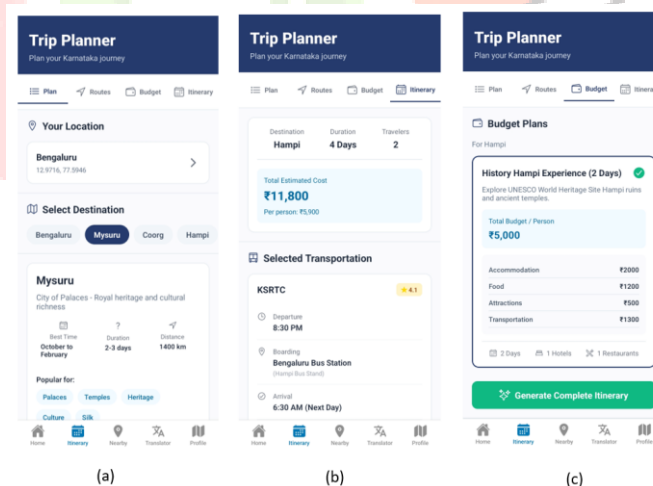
Trip Planner
Plan your Karnataka journey

Plan Routes Budget Itinerary

Your Location

Bengaluru
12.9716, 77.5946

Select Destination

Bengaluru Mysuru Coorg Hampi

Mysuru
City of Palaces - Royal heritage and cultural richness

Best Time
October to February

Duration
2-3 days

Distance
1400 km

Popular for:
Palaces Temples Heritage
Culture Silk

Home Itinerary Nearby Translator Profile

(a)

Trip Planner
Plan your Karnataka journey

Plan Routes Budget Itinerary

| Destination | Duration | Travelers |
|---|---|---|
| Hampi | 4 Days | 2 |

Total Estimated Cost
₹11,800
Per person: ₹5,900

Selected Transportation

KSRTC 4.1

Departure
8:30 PM

Boarding
Bengaluru Bus Station
(Hampi Bus Stand)

Arrival
6:30 AM (Next Day)

Home Itinerary Nearby Translator Profile

(b)

Trip Planner
Plan your Karnataka journey

Plan Routes Budget Itinerary

Budget Plans
For Hampi

History Hampi Experience (2 Days)
Explore UNESCO World Heritage Site Hampi ruins and ancient temples.

Total Budget / Person
₹5,000

| Accommodation | ₹2000 |
|---|---|
| Food | ₹1200 |
| Attractions | ₹500 |
| Transportation | ₹1300 |

2 Days 1 Hotels 1 Restaurants

Generate Complete Itinerary

Home Itinerary Nearby Translator Profile

(c)